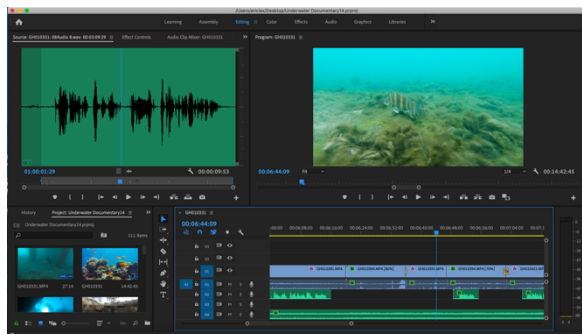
/Users/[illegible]/Desktop/Underwater Documentary14.prproj

Learning Assembly Editing Color Effects Audio Graphics Libraries »

Source: GH010331.MP4: Audio 1 00:03:09:29 Effect Controls Audio Clip Mixer: GH010331 »

Program: GH010331

01:00:01:29 00:00:09:53

00:06:44:09 Fit 1/4 00:14:42:45

History Project: Underwater Documentary14 »

Underwater Documentary14.prproj

111 Items

GH010331.MP4 27:14

GH010331 14:42:45

GH010331

00:06:44:09

:00:00 00:00:08:00 00:00:16:00 00:00:24:00 00:00:32:00 00:00:40:00 00:00:48:00 00:00:56:00 00:01:04:00

V3 V2 V1 A1 A2 A3

GH010331.MP4 GH010348.MP4 [45%] GH010348.MP4 GH010348.MP4 [70%] GH010425.MP4